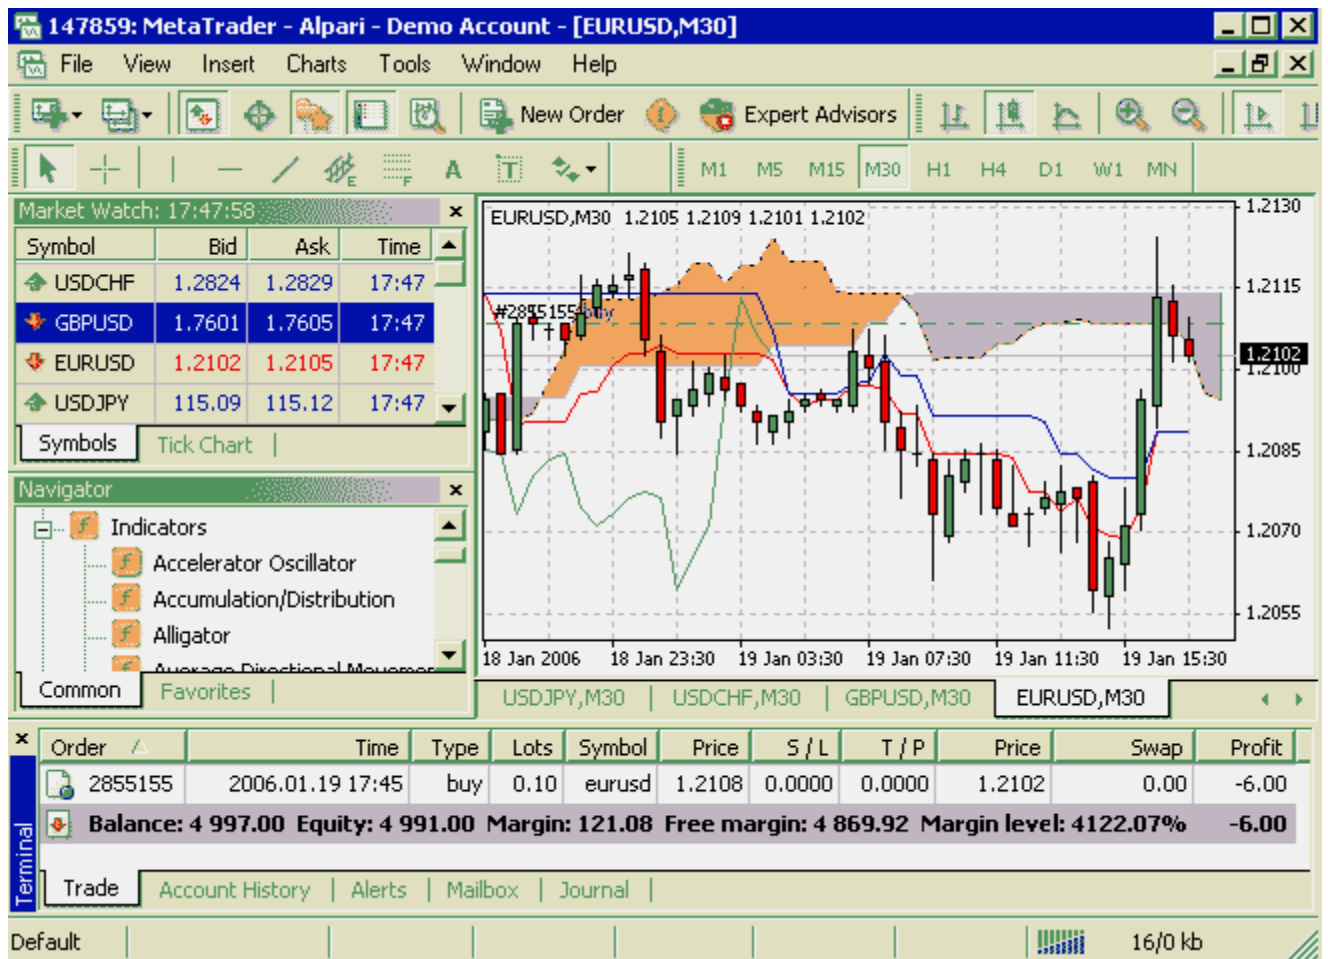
147859: MetaTrader - Alpari - Demo Account - [EURUSD,M30]

File View Insert Charts Tools Window Help

New Order Expert Advisors

A M1 M5 M15 M30 H1 H4 D1 W1 MN

Market Watch: 17:47:58

| Symbol | Bid | Ask | Time |
|---|---|---|---|
| USDCHF | 1.2824 | 1.2829 | 17:47 |
| GBPUSD | 1.7601 | 1.7605 | 17:47 |
| EURUSD | 1.2102 | 1.2105 | 17:47 |
| USDJPY | 115.09 | 115.12 | 17:47 |

Symbols Tick Chart

Navigator

Indicators
Accelerator Oscillator
Accumulation/Distribution
Alligator
Average Directional Movemen

Common Favorites

EURUSD,M30 1.2105 1.2109 1.2101 1.2102

#2855155 buy

1.2130
1.2115
1.2102
1.2100
1.2085
1.2070
1.2055

18 Jan 2006 18 Jan 23:30 19 Jan 03:30 19 Jan 07:30 19 Jan 11:30 19 Jan 15:30

USDJPY,M30 USDCHF,M30 GBPUSD,M30 EURUSD,M30

| Order | Time | Type | Lots | Symbol | Price | S / L | T / P | Price | Swap | Profit |
|---|---|---|---|---|---|---|---|---|---|---|
| 2855155 | 2006.01.19 17:45 | buy | 0.10 | eurusd | 1.2108 | 0.0000 | 0.0000 | 1.2102 | 0.00 | -6.00 |

Balance: 4 997.00 Equity: 4 991.00 Margin: 121.08 Free margin: 4 869.92 Margin level: 4122.07% -6.00

Terminal

Trade Account History Alerts Mailbox Journal

Default 16/0 kb